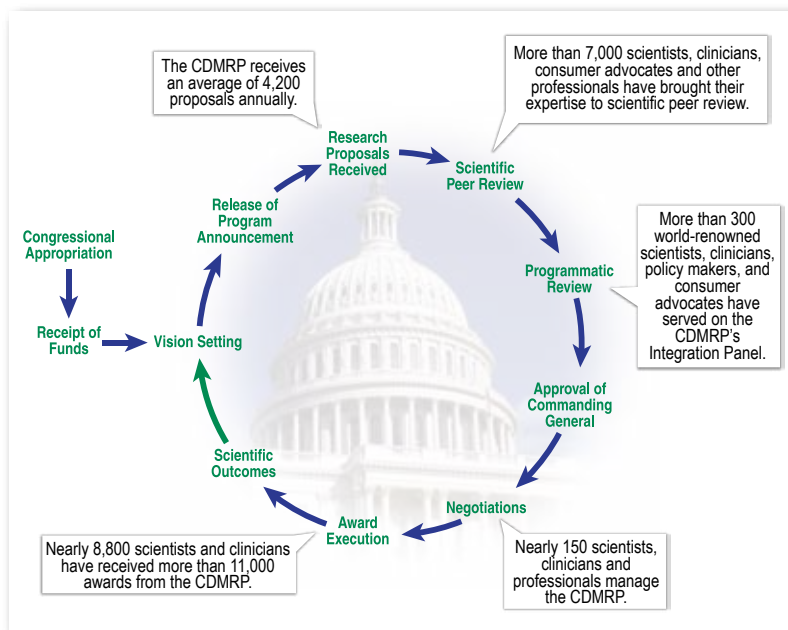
The CDMRP receives an average of 4,200 proposals annually.

More than 7,000 scientists, clinicians, consumer advocates and other professionals have brought their expertise to scientific peer review.

Congressional Appropriation

Receipt of Funds

Vision Setting

Release of Program Announcement

Research Proposals Received

Scientific Peer Review

Programmatic Review

More than 300 world-renowned scientists, clinicians, policy makers, and consumer advocates have served on the CDMRP's Integration Panel.

Approval of Commanding General

Negotiations

Nearly 150 scientists, clinicians and professionals manage the CDMRP.

Award Execution

Scientific Outcomes

Nearly 8,800 scientists and clinicians have received more than 11,000 awards from the CDMRP.